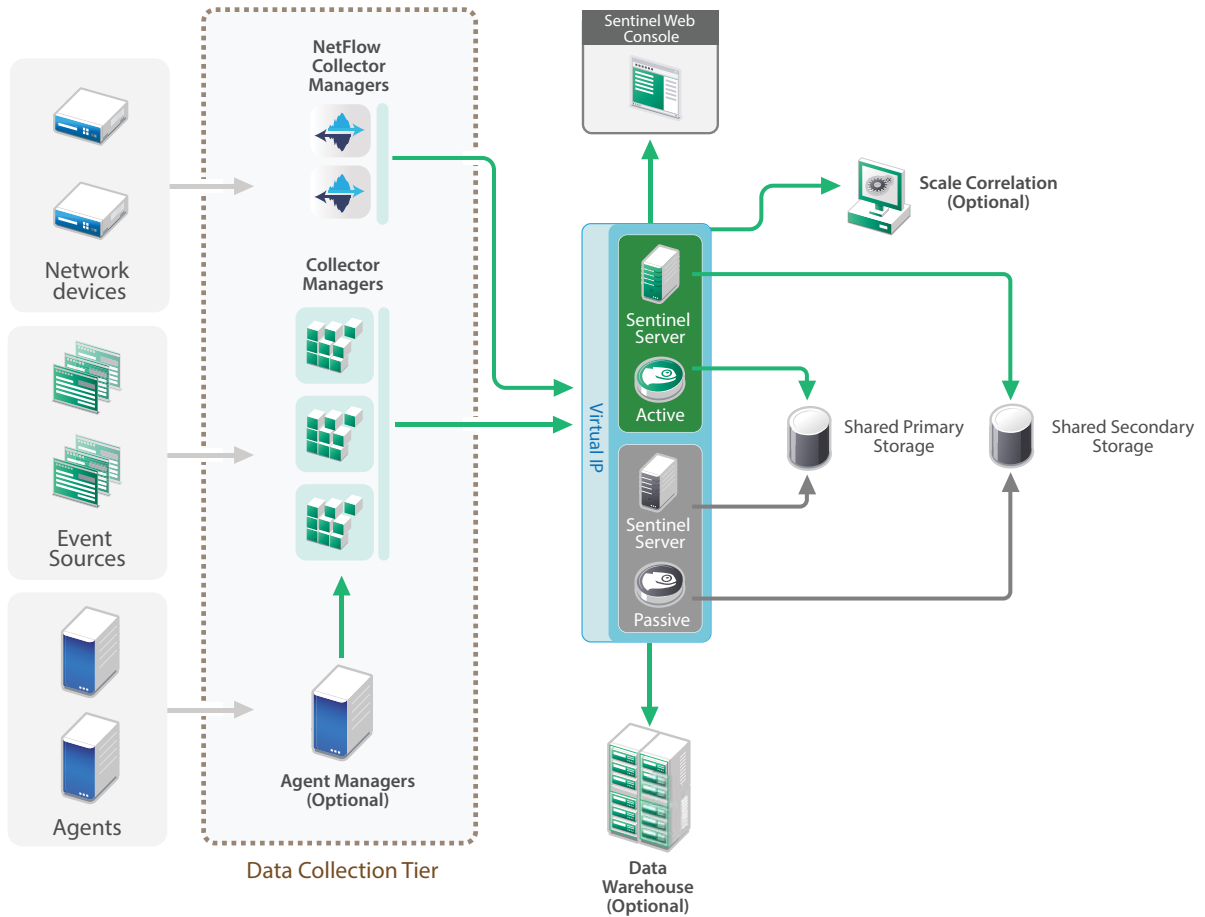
Network devices

Event Sources

Agents

NetFlow Collector Managers

Collector Managers

Agent Managers (Optional)

Data Collection Tier

Sentinel Web Console

Scale Correlation (Optional)

Virtual IP

Sentinel Server

Active

Sentinel Server

Passive

Shared Primary Storage

Shared Secondary Storage

Data Warehouse (Optional)